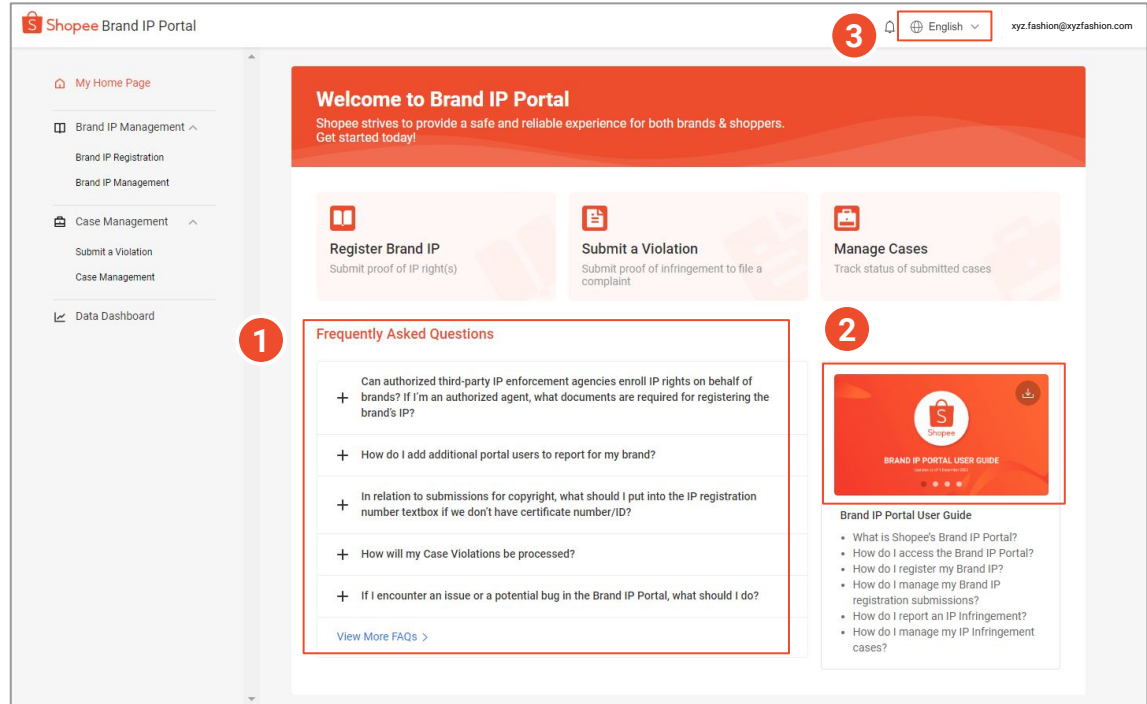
Shopee Brand IP Portal

3 English xyz.fashion@xyzfashion.com

My Home Page

Brand IP Management

Brand IP Registration

Brand IP Management

Case Management

Submit a Violation

Case Management

Data Dashboard

Welcome to Brand IP Portal

Shopee strives to provide a safe and reliable experience for both brands & shoppers. Get started today!

Register Brand IP
Submit proof of IP right(s)

Submit a Violation
Submit proof of infringement to file a complaint

Manage Cases
Track status of submitted cases

1

Frequently Asked Questions

+ Can authorized third-party IP enforcement agencies enroll IP rights on behalf of brands? If I'm an authorized agent, what documents are required for registering the brand's IP?

+ How do I add additional portal users to report for my brand?

+ In relation to submissions for copyright, what should I put into the IP registration number textbox if we don't have certificate number/ID?

+ How will my Case Violations be processed?

+ If I encounter an issue or a potential bug in the Brand IP Portal, what should I do?

View More FAQs >

2

Shopee

BRAND IP PORTAL USER GUIDE

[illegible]

Brand IP Portal User Guide

• What is Shopee's Brand IP Portal?
• How do I access the Brand IP Portal?
• How do I register my Brand IP?
• How do I manage my Brand IP registration submissions?
• How do I report an IP Infringement?
• How do I manage my IP Infringement cases?